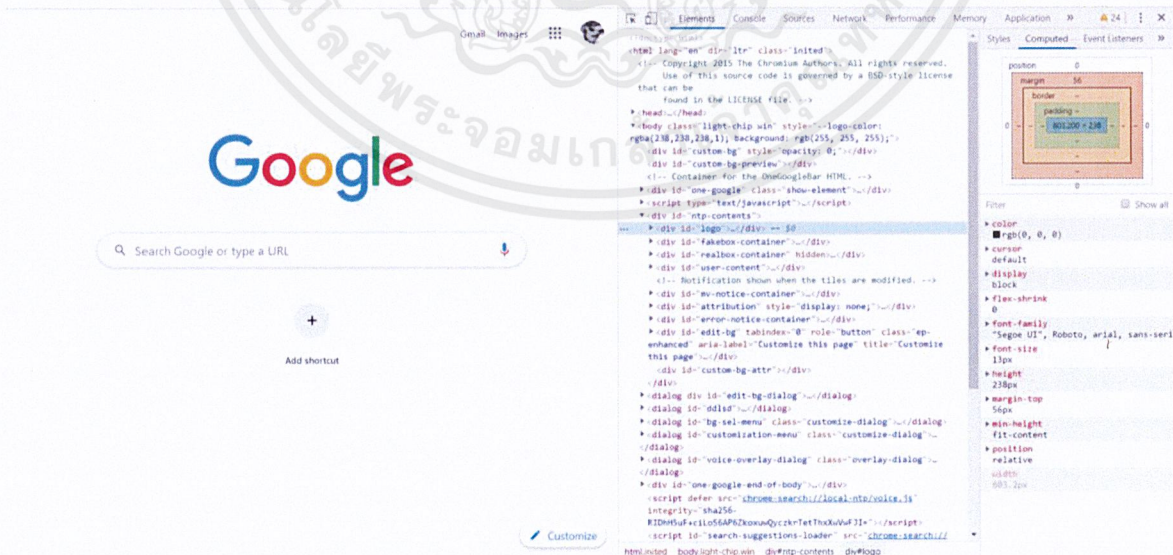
Gmail Images

Google

Search Google or type a URL

Add shortcut

Customize

Elements Console Sources Network Performance Memory Application » ▲24 ⋮ ✕

<html lang="en" dir="ltr" class="inited">
<!-- Copyright 2015 The Chromium Authors. All rights reserved. Use of this source code is governed by a BSD-style license that can be found in the LICENSE file. -->
▸<head>…</head>
▾<body class="light-chip win" style="--logo-color: rgba(238,238,238,1); background: rgb(255, 255, 255);">
<div id="custom-bg" style="opacity: 0;"></div>
<div id="custom-bg-preview"></div>
<!-- Container for the OneGoogleBar HTML. -->
▸<div id="one-google" class="show-element">…</div>
▸<script type="text/javascript">…</script>
▾<div id="ntp-contents">
... ▸<div id="logo">…</div> == $0
▸<div id="fakebox-container">…</div>
▸<div id="realbox-container" hidden>…</div>
▸<div id="user-content">…</div>
<!-- Notification shown when the tiles are modified. -->
▸<div id="mv-notice-container">…</div>
▸<div id="attribution" style="display: none;">…</div>
▸<div id="error-notice-container">…</div>
▸<div id="edit-bg" tabindex="0" role="button" class="ep-enhanced" aria-label="Customize this page" title="Customize this page">…</div>
<div id="custom-bg-attr"></div>
</div>
▸<dialog div id="edit-bg-dialog">…</dialog>
▸<dialog id="ddlsd">…</dialog>
▸<dialog id="bg-sel-menu" class="customize-dialog">…</dialog>
▸<dialog id="customization-menu" class="customize-dialog">… </dialog>
▸<dialog id="voice-overlay-dialog" class="overlay-dialog">… </dialog>
▸<div id="one-google-end-of-body">…</div>
<script defer src="chrome-search://local-ntp/voice.js" integrity="sha256-RIDHH5uF+ciLo56AP6ZkoxuwQyczkrTetThxXwVwFJI=">…</script>
<script id="search-suggestions-loader" src="chrome-search://

html.inited body.light-chip.win div#ntp-contents div#logo

Styles Computed Event Listeners »

position 0
margin 56
border -
padding -
0 - - 803.200 × 238 - - 0
0

Filter Show all

▸color
■rgb(0, 0, 0)
▸cursor
default
▸display
block
▸flex-shrink
0
▸font-family
"Segoe UI", Roboto, arial, sans-seri
▸font-size
13px
▸height
238px
▸margin-top
56px
▸min-height
fit-content
▸position
relative
width
803.2px